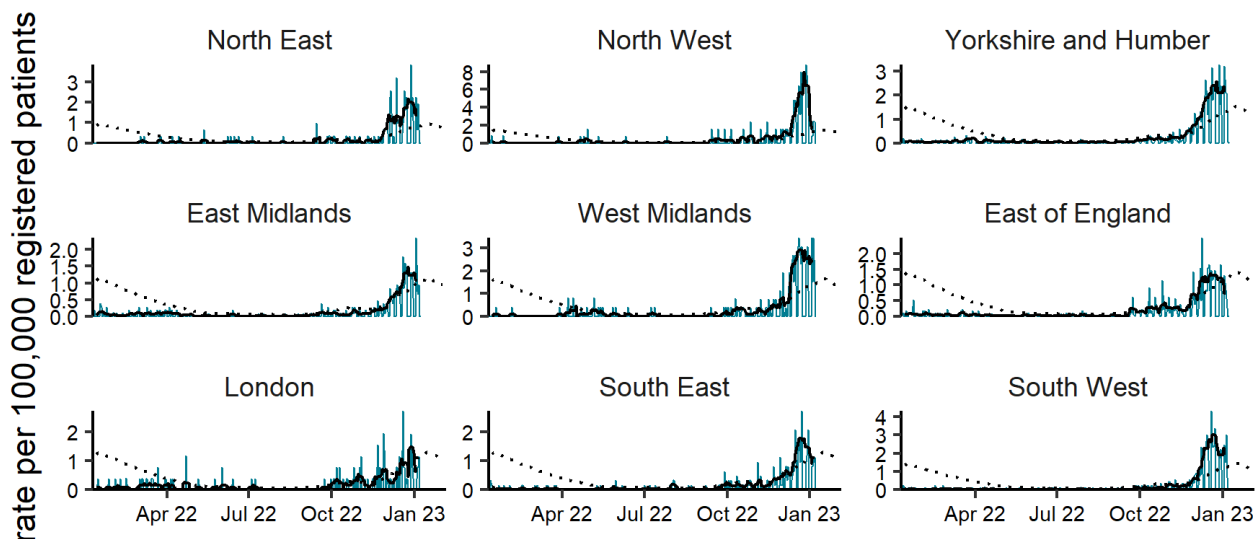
rate per 100,000 registered patients

North East
3
2
1
0

North West
8
6
4
2
0

Yorkshire and Humber
3
2
1
0

East Midlands
2.0
1.5
1.0
0.5
0.0

West Midlands
3
2
1
0

East of England
2.0
1.5
1.0
0.5
0.0

London
2
1
0
Apr 22 Jul 22 Oct 22 Jan 23

South East
2
1
0
Apr 22 Jul 22 Oct 22 Jan 23

South West
4
3
2
1
0
Apr 22 Jul 22 Oct 22 Jan 23